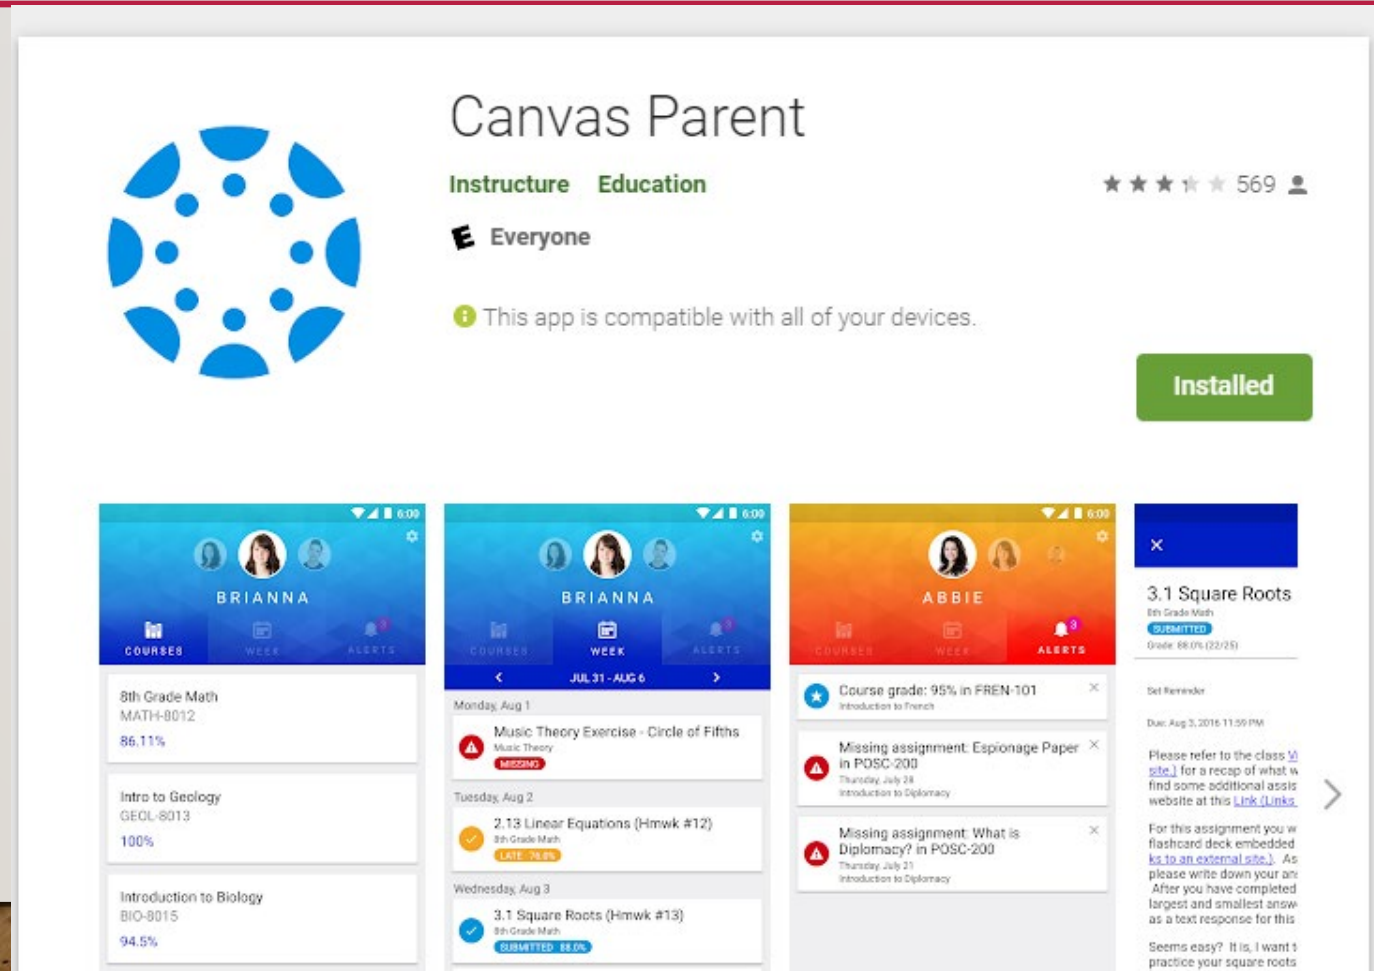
Canvas Parent

Instructure Education

569

E Everyone

This app is compatible with all of your devices.

Installed

6:00

BRIANNA

COURSES WEEK ALERTS

8th Grade Math
MATH-8012
86.11%

Intro to Geology
GEOL-8013
100%

Introduction to Biology
BIO-8015
94.5%

6:00

BRIANNA

COURSES WEEK ALERTS

JUL 31 - AUG 6

Monday, Aug 1

Music Theory Exercise - Circle of Fifths
Music Theory
MISSING

Tuesday, Aug 2

2.13 Linear Equations (Hmwk #12)
8th Grade Math
LATE 76.6%

Wednesday, Aug 3

3.1 Square Roots (Hmwk #13)
8th Grade Math
SUBMITTED 88.0%

6:00

ABBIE

COURSES WEEK ALERTS

Course grade: 95% in FREN-101
Introduction to French

Missing assignment: Espionage Paper in POSC-200
Thursday, July 28
Introduction to Diplomacy

Missing assignment: What is Diplomacy? in POSC-200
Thursday, July 21
Introduction to Diplomacy

×

3.1 Square Roots
8th Grade Math
SUBMITTED
Grade: 88.0% (22/25)

Set Reminder

Due: Aug 3, 2016 11:59 PM

Please refer to the class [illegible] site.] for a recap of what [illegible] find some additional assis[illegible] website at this Link (Links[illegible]

For this assignment you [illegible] flashcard deck embedded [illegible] ks to an external site.). As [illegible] please write down your an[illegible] After you have completed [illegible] largest and smallest answ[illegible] as a text response for this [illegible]

Seems easy? It is, I want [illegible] practice your square roots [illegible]